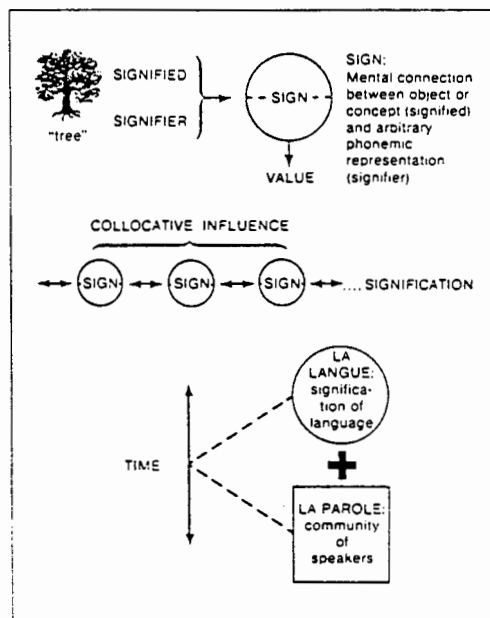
"tree"

SIGNIFIED

SIGNIFIER

SIGN

VALUE

SIGN:
Mental connection between object or concept (signified) and arbitrary phonemic representation (signifier)

COLLOCATIVE INFLUENCE

SIGN SIGN SIGN .... SIGNIFICATION

TIME

LA LANGUE: signification of language

LA PAROLE: community of speakers